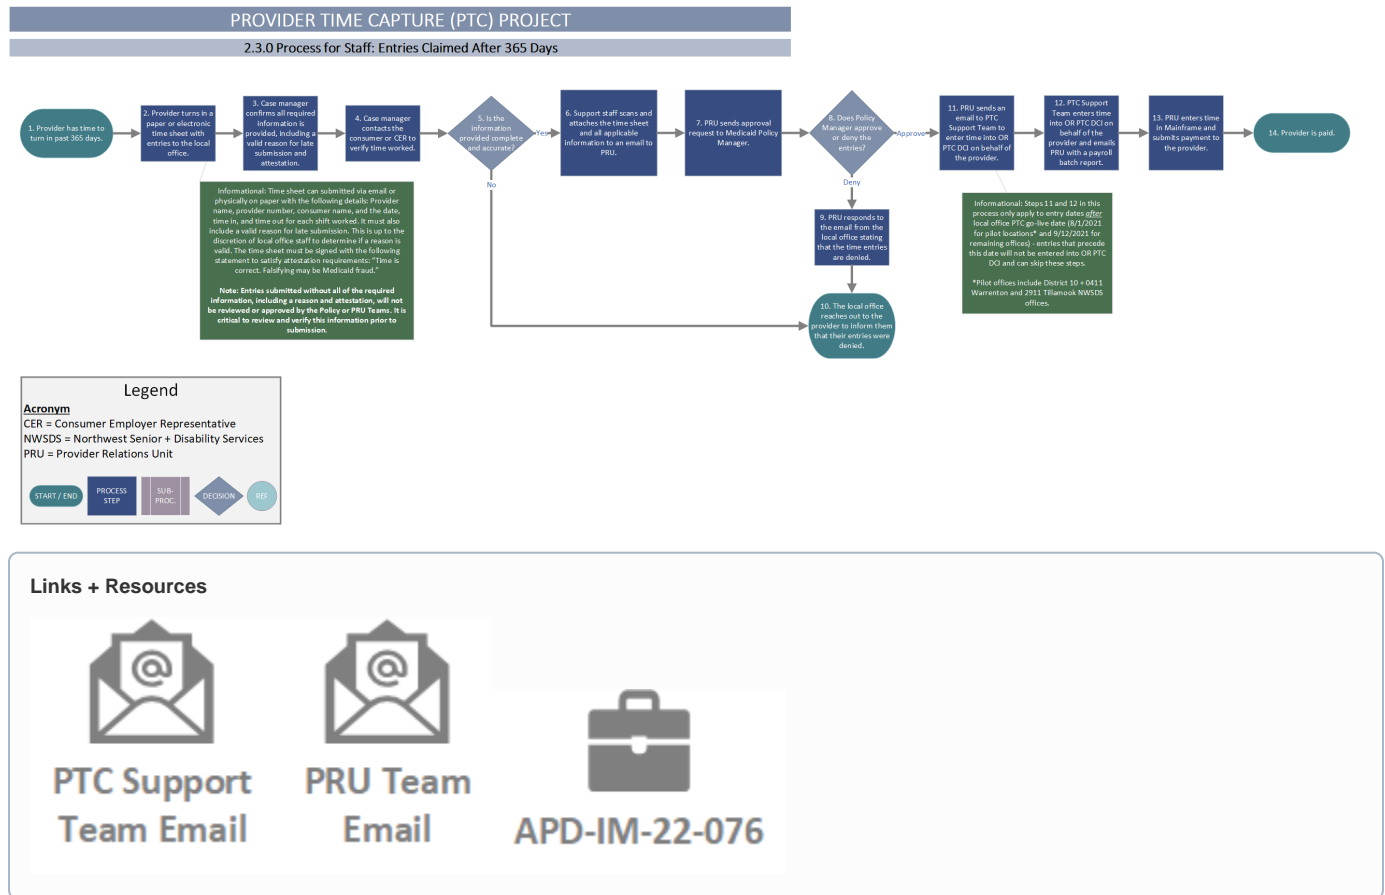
PROVIDER TIME CAPTURE (PTC) PROJECT

2.3.0 Process for Staff: Entries Claimed After 365 Days

1. Provider has time to turn in past 365 days.

2. Provider turns in a paper or electronic time sheet with entries to the local office.

3. Case manager confirms all required information is provided, including a valid reason for late submission and attestation.

4. Case manager contacts the consumer or CER to verify time worked.

5. Is the information provided complete and accurate?

Yes

No

6. Support staff scans and attaches the time sheet and all applicable information to an email to PRU.

7. PRU sends approval request to Medicaid Policy Manager.

8. Does Policy Manager approve or deny the entries?

Approve

Deny

9. PRU responds to the email from the local office stating that the time entries are denied.

10. The local office reaches out to the provider to inform them that their entries were denied.

11. PRU sends an email to PTC Support Team to enter time into OR PTC DCI on behalf of the provider.

12. PTC Support Team enters time into OR PTC DCI on behalf of the provider and emails PRU with a payroll batch report.

13. PRU enters time in Mainframe and submits payment to the provider.

14. Provider is paid.

Informational: Time sheet can submitted via email or physically on paper with the following details: Provider name, provider number, consumer name, and the date, time in, and time out for each shift worked. It must also include a valid reason for late submission. This is up to the discretion of local office staff to determine if a reason is valid. The time sheet must be signed with the following statement to satisfy attestation requirements: "Time is correct. Falsifying may be Medicaid fraud."

Note: Entries submitted without all of the required information, including a reason and attestation, will not be reviewed or approved by the Policy or PRU Teams. It is critical to review and verify this information prior to submission.

Informational: Steps 11 and 12 in this process only apply to entry dates after local office PTC go-live date (8/1/2021 for pilot locations* and 9/12/2021 for remaining offices) - entries that precede this date will not be entered into OR PTC DCI and can skip these steps.

*Pilot offices include District 10 + 0411 Warrenton and 2911 Tillamook NWSDS offices.

Legend
Acronym
CER = Consumer Employer Representative
NWSDS = Northwest Senior + Disability Services
PRU = Provider Relations Unit

START / END | PROCESS STEP | SUB-PROC. | DECISION | REF

Links + Resources

PTC Support Team Email

PRU Team Email

APD-IM-22-076